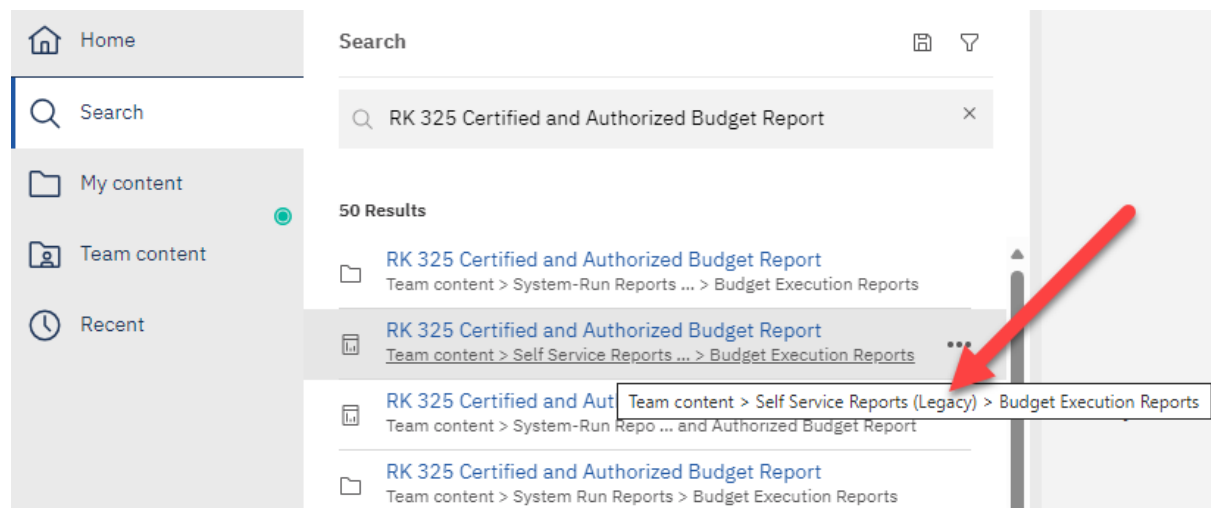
Home

Search

My content

Team content

Recent

Search

RK 325 Certified and Authorized Budget Report

50 Results

RK 325 Certified and Authorized Budget Report
Team content > System-Run Reports ... > Budget Execution Reports

RK 325 Certified and Authorized Budget Report
Team content > Self Service Reports ... > Budget Execution Reports

RK 325 Certified and Aut
Team content > System-Run Repo ... and Authorized Budget Report

Team content > Self Service Reports (Legacy) > Budget Execution Reports

RK 325 Certified and Authorized Budget Report
Team content > System Run Reports > Budget Execution Reports